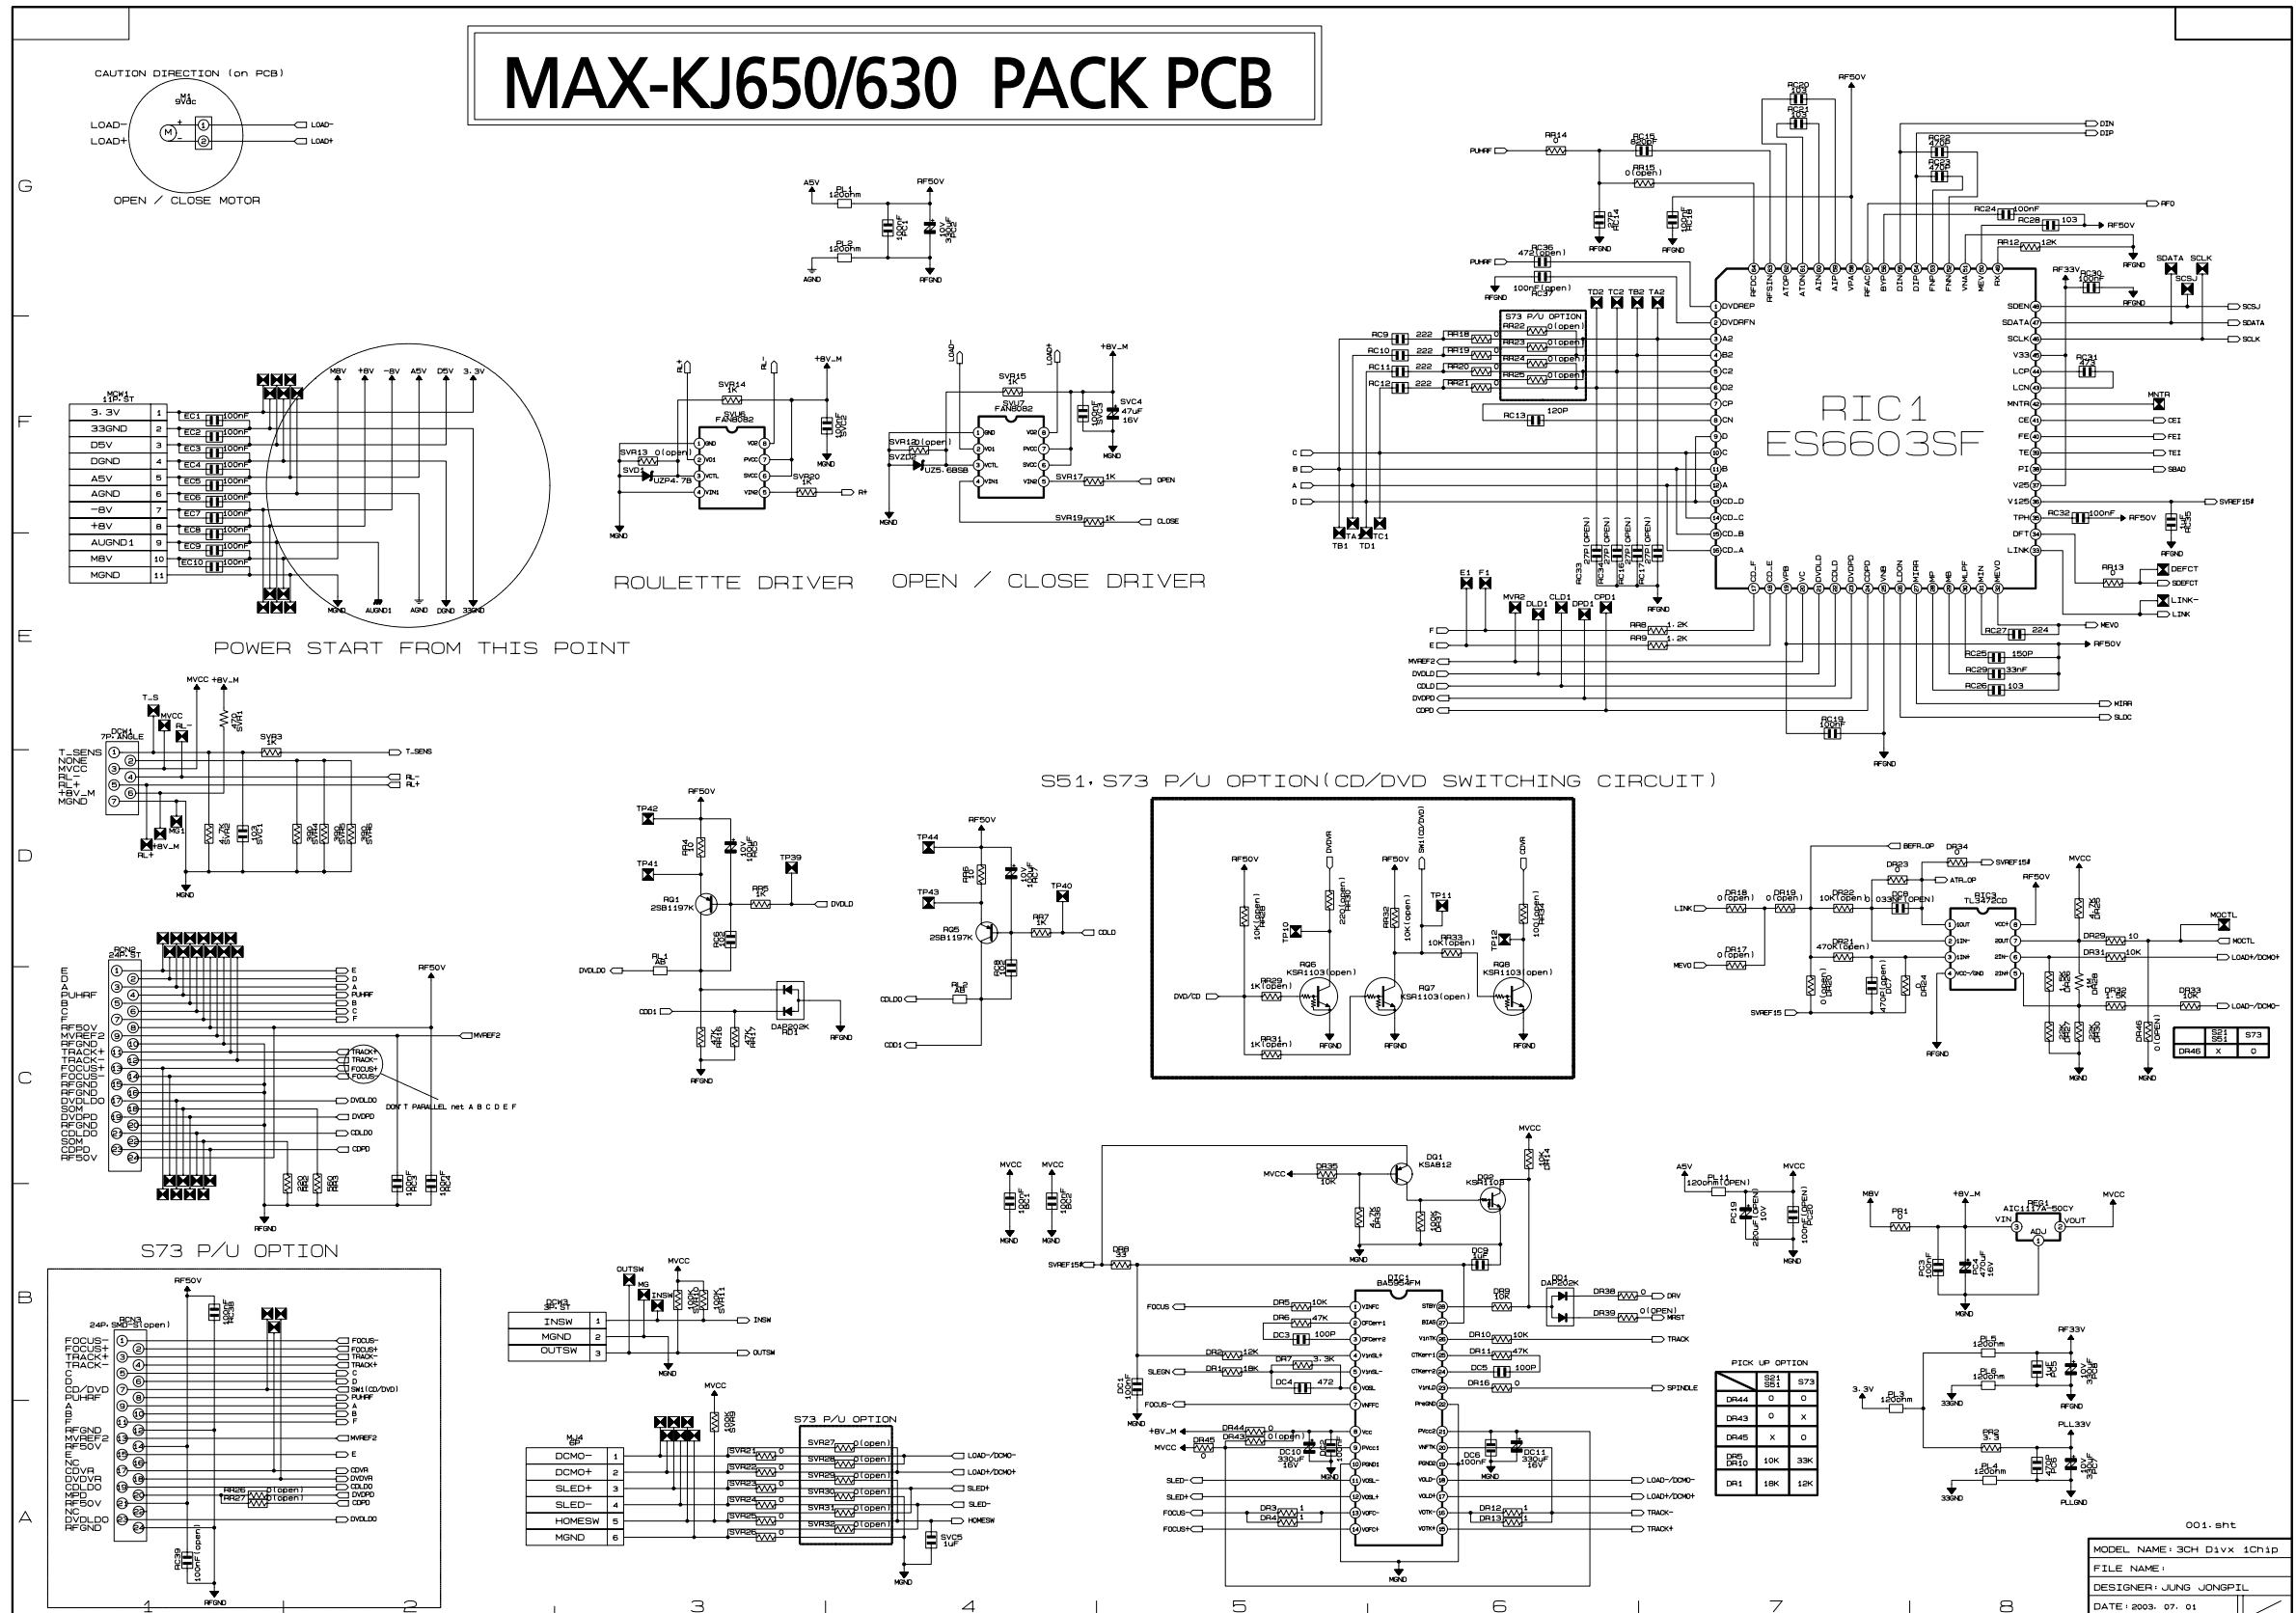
MAX-KJ650/630 PACK PCB

CAUTION DIRECTION (on PCB)
M1 9Vdc
LOAD-
LOAD+
LOAD-
LOAD+
OPEN / CLOSE MOTOR

POWER START FROM THIS POINT

| MCN1 11P-ST | |
|---|---|
| 3.3V | 1 |
| 33GND | 2 |
| D5V | 3 |
| DGND | 4 |
| A5V | 5 |
| AGND | 6 |
| -8V | 7 |
| +8V | 8 |
| AUGND1 | 9 |
| M8V | 10 |
| MGND | 11 |

EC1 100nF
EC2 100nF
EC3 100nF
EC4 100nF
EC5 100nF
EC6 100nF
EC7 100nF
EC8 100nF
EC9 100nF
EC10 100nF
M8V +8V -8V A5V D5V 3.3V
MGND AUGND1 AGND DGND 33GND

ROULETTE DRIVER
OPEN / CLOSE DRIVER

SVU6 FAN8082
SVU7 FAN8082
SVR14 1K
SVR15 1K
SVR13 0(open)
SVR12 0(open)
SVD1 UZP4.7B
SVZD2 UZ5.6BSB
SVR20 1K
SVR17 1K
SVR19 1K
SVC4 47uF 16V
OPEN
CLOSE
R+
RL+
RL-
LOAD-
LOAD+
+8V_M
MGND

A5V
PL1 120ohm
RF50V
PL2 120ohm
AGND
RFGND

RIC1
ES6603SF

S51, S73 P/U OPTION(CD/DVD SWITCHING CIRCUIT)

S73 P/U OPTION

DON'T PARALLEL net A B C D E F

PICK UP OPTION

| | S21 S51 | S73 |
|---|---|---|
| DR44 | 0 | 0 |
| DR43 | 0 | X |
| DR45 | X | 0 |
| DR5 DR10 | 10K | 33K |
| DR1 | 18K | 12K |

| | S21 S51 | S73 |
|---|---|---|
| DR46 | X | 0 |

| DCN3 3P-ST | |
|---|---|
| INSW | 1 |
| MGND | 2 |
| OUTSW | 3 |

| MJ4 6P | |
|---|---|
| DCMO- | 1 |
| DCMO+ | 2 |
| SLED+ | 3 |
| SLED- | 4 |
| HOMESW | 5 |
| MGND | 6 |

DIC1 BA5954FM
DQ1 KSA812
DQ2 KSA1103
RIC3 TL3472CD
REG1 AIC1117A-50CY

001.sht
MODEL NAME: 3CH Divx 1Chip
FILE NAME:
DESIGNER: JUNG JONGPIL
DATE: 2003. 07. 01

G F E D C B A
1 2 3 4 5 6 7 8